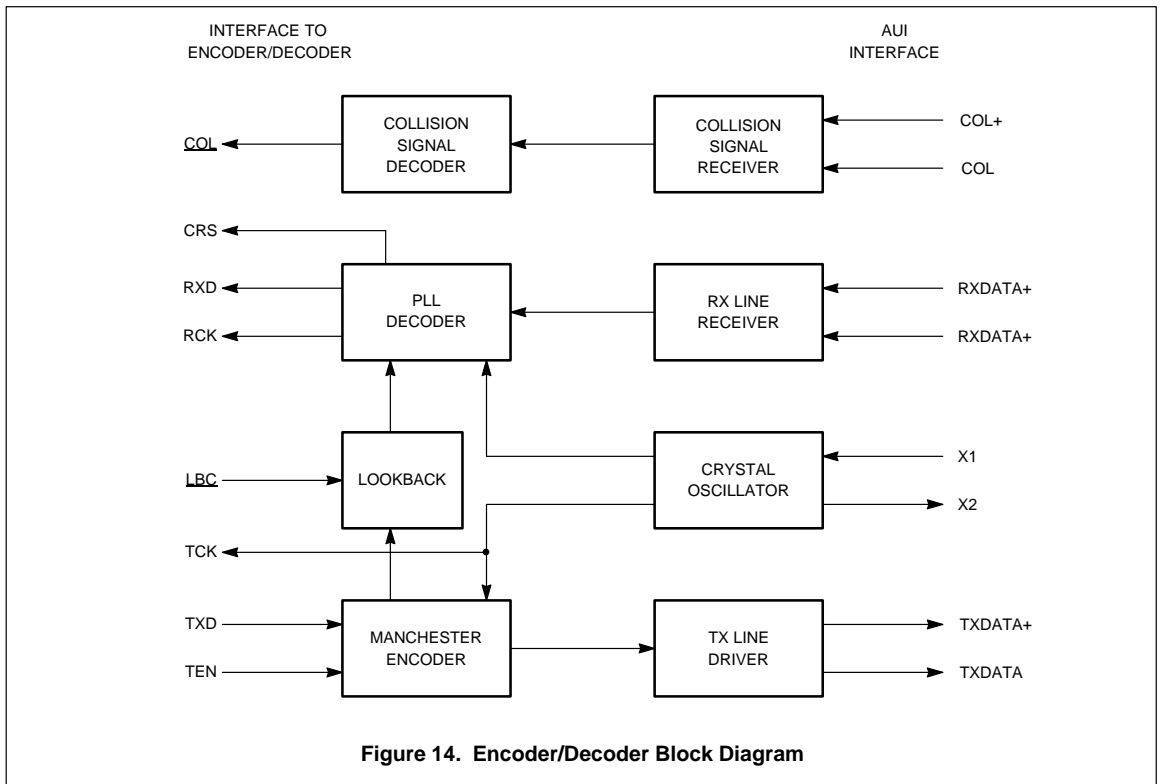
INTERFACE TO ENCODER/DECODER

AUI INTERFACE

COL

COLLISION SIGNAL DECODER

COLLISION SIGNAL RECEIVER

COL+

COL

CRS

RXD

RCK

PLL DECODER

RX LINE RECEIVER

RXDATA+

RXDATA+

LBC

LOOKBACK

CRYSTAL OSCILLATOR

X1

X2

TCK

TXD

TEN

MANCHESTER ENCODER

TX LINE DRIVER

TXDATA+

TXDATA

Figure 14. Encoder/Decoder Block Diagram